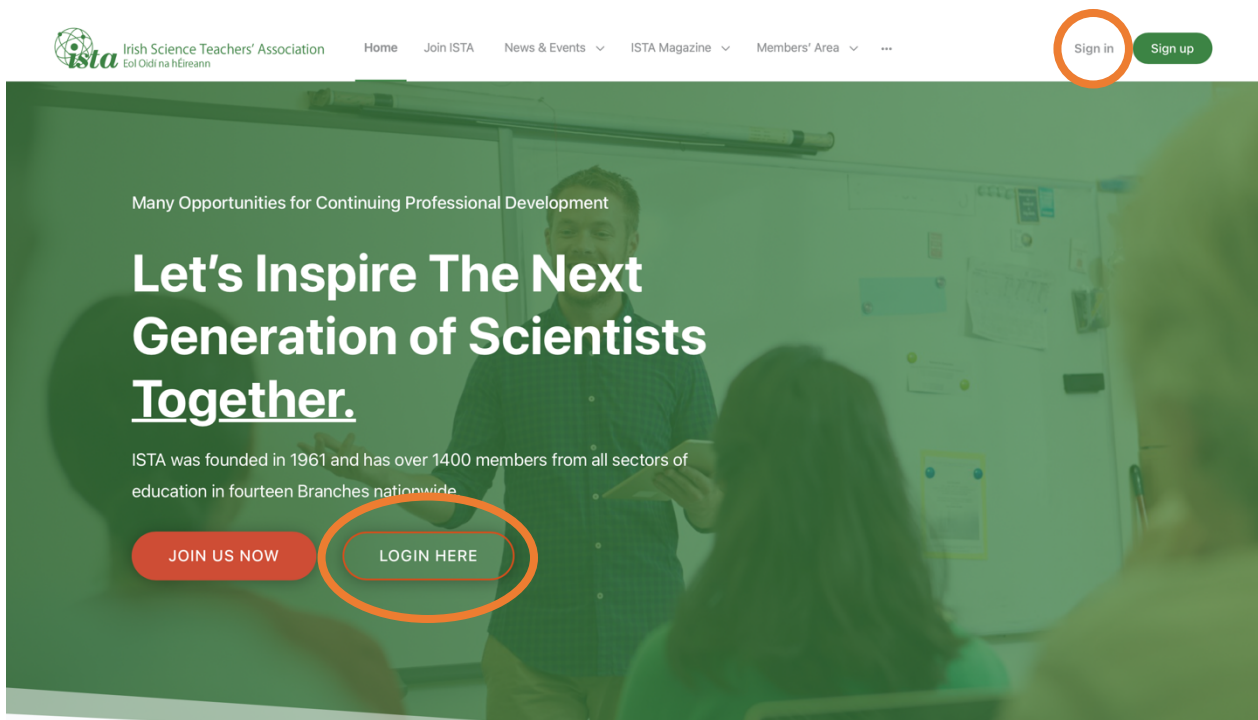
ista Irish Science Teachers' Association
Eol Oidí na hÉireann

Home Join ISTA News & Events ISTA Magazine Members' Area ··· Sign in Sign up

Many Opportunities for Continuing Professional Development

Let's Inspire The Next Generation of Scientists Together.

ISTA was founded in 1961 and has over 1400 members from all sectors of education in fourteen Branches nationwide.

JOIN US NOW LOGIN HERE